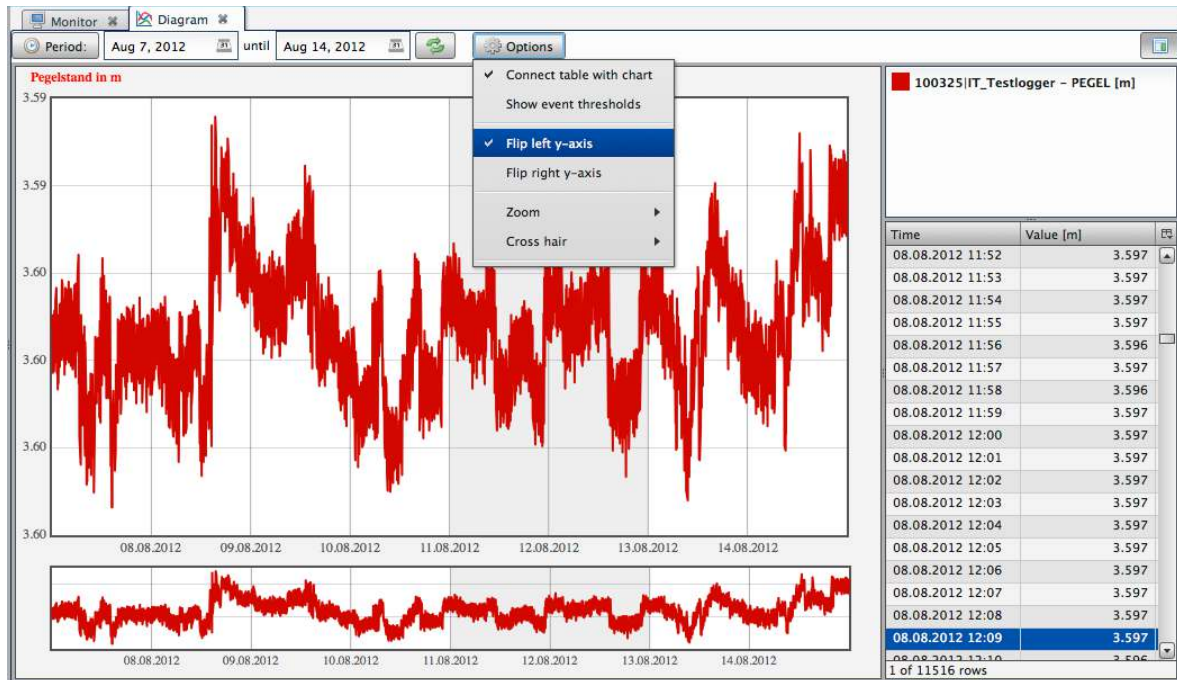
Monitor Diagram

Period: Aug 7, 2012 until Aug 14, 2012 Options

✓ Connect table with chart
Show event thresholds
✓ Flip left y-axis
Flip right y-axis
Zoom
Cross hair

Pegelstand in m

3.59
3.59
3.60
3.60
3.60
3.60

08.08.2012 09.08.2012 10.08.2012 11.08.2012 12.08.2012 13.08.2012 14.08.2012

08.08.2012 09.08.2012 10.08.2012 11.08.2012 12.08.2012 13.08.2012 14.08.2012

100325|IT_Testlogger - PEGEL [m]

| Time | Value [m] |
|---|---|
| 08.08.2012 11:52 | 3.597 |
| 08.08.2012 11:53 | 3.597 |
| 08.08.2012 11:54 | 3.597 |
| 08.08.2012 11:55 | 3.597 |
| 08.08.2012 11:56 | 3.596 |
| 08.08.2012 11:57 | 3.597 |
| 08.08.2012 11:58 | 3.596 |
| 08.08.2012 11:59 | 3.597 |
| 08.08.2012 12:00 | 3.597 |
| 08.08.2012 12:01 | 3.597 |
| 08.08.2012 12:02 | 3.597 |
| 08.08.2012 12:03 | 3.597 |
| 08.08.2012 12:04 | 3.597 |
| 08.08.2012 12:05 | 3.597 |
| 08.08.2012 12:06 | 3.597 |
| 08.08.2012 12:07 | 3.597 |
| 08.08.2012 12:08 | 3.597 |
| 08.08.2012 12:09 | 3.597 |
| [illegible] | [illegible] |

1 of 11516 rows